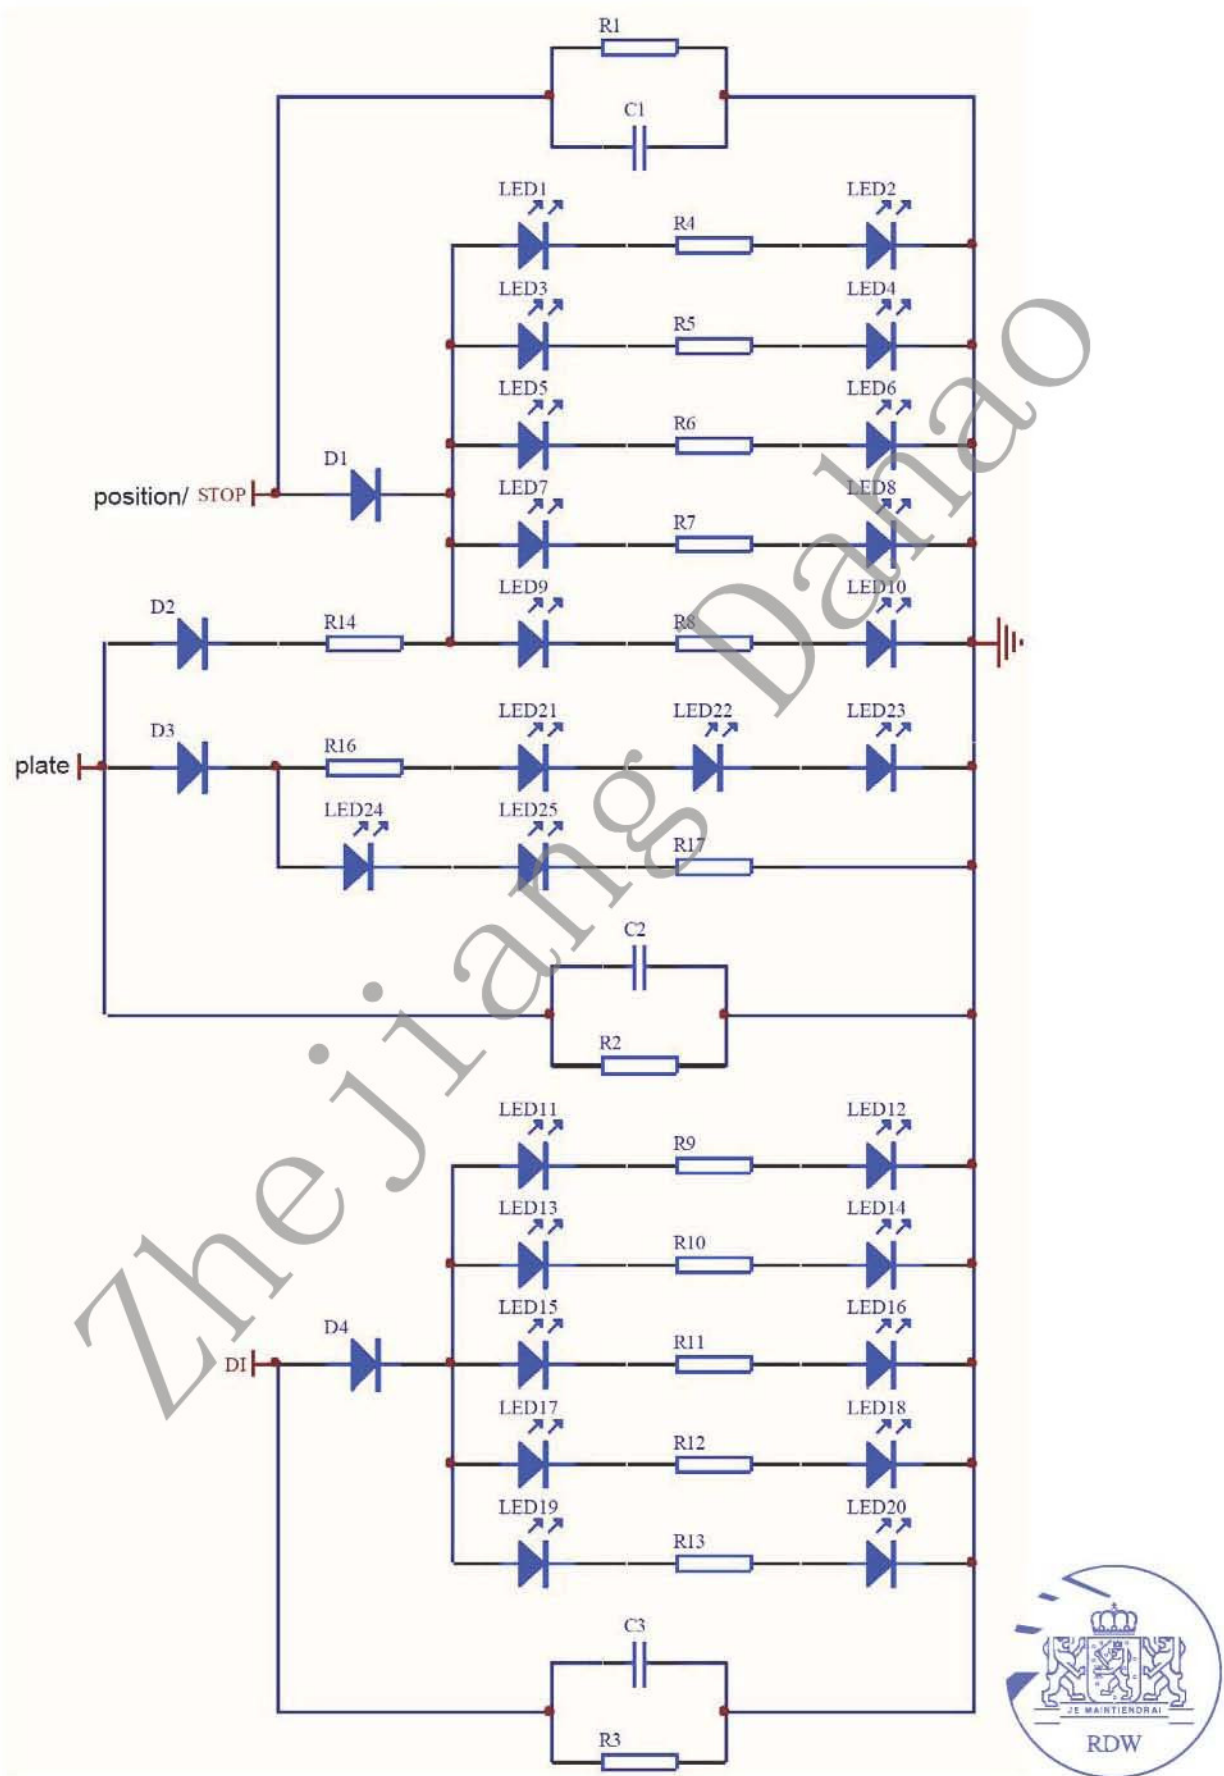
R1
C1
LED1
LED2
R4
LED3
LED4
R5
LED5
LED6
R6
D1
position/ STOP
LED7
LED8
R7
D2
LED9
LED10
R14
R8
LED21
LED22
LED23
D3
plate
R16
LED24
LED25
R17
C2
R2
LED11
LED12
R9
LED13
LED14
R10
D4
LED15
LED16
DI
R11
LED17
LED18
R12
LED19
LED20
R13
C3
R3
Zhejiang Dahao
JE MAINTIENDRAI
RDW